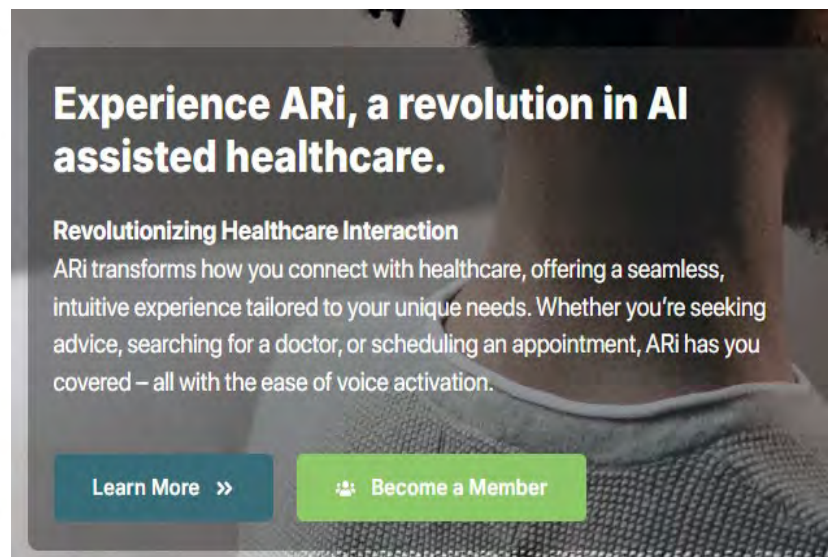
Experience ARi, a revolution in AI assisted healthcare.

Revolutionizing Healthcare Interaction
ARi transforms how you connect with healthcare, offering a seamless, intuitive experience tailored to your unique needs. Whether you're seeking advice, searching for a doctor, or scheduling an appointment, ARi has you covered – all with the ease of voice activation.

Learn More »

Become a Member